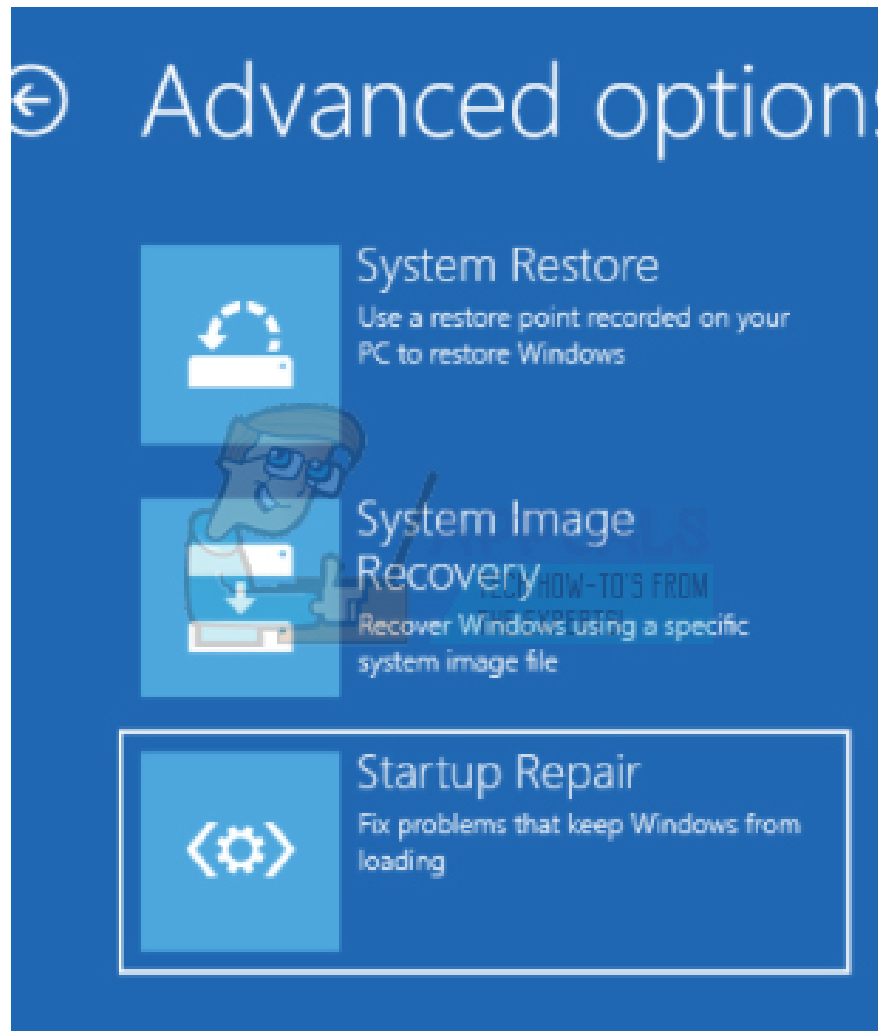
Advanced options

System Restore
Use a restore point recorded on your PC to restore Windows

System Image Recovery
Recover Windows using a specific system image file

Startup Repair
Fix problems that keep Windows from loading

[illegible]ALS
TECH HOW-TO'S FROM
THE EXPERTS!